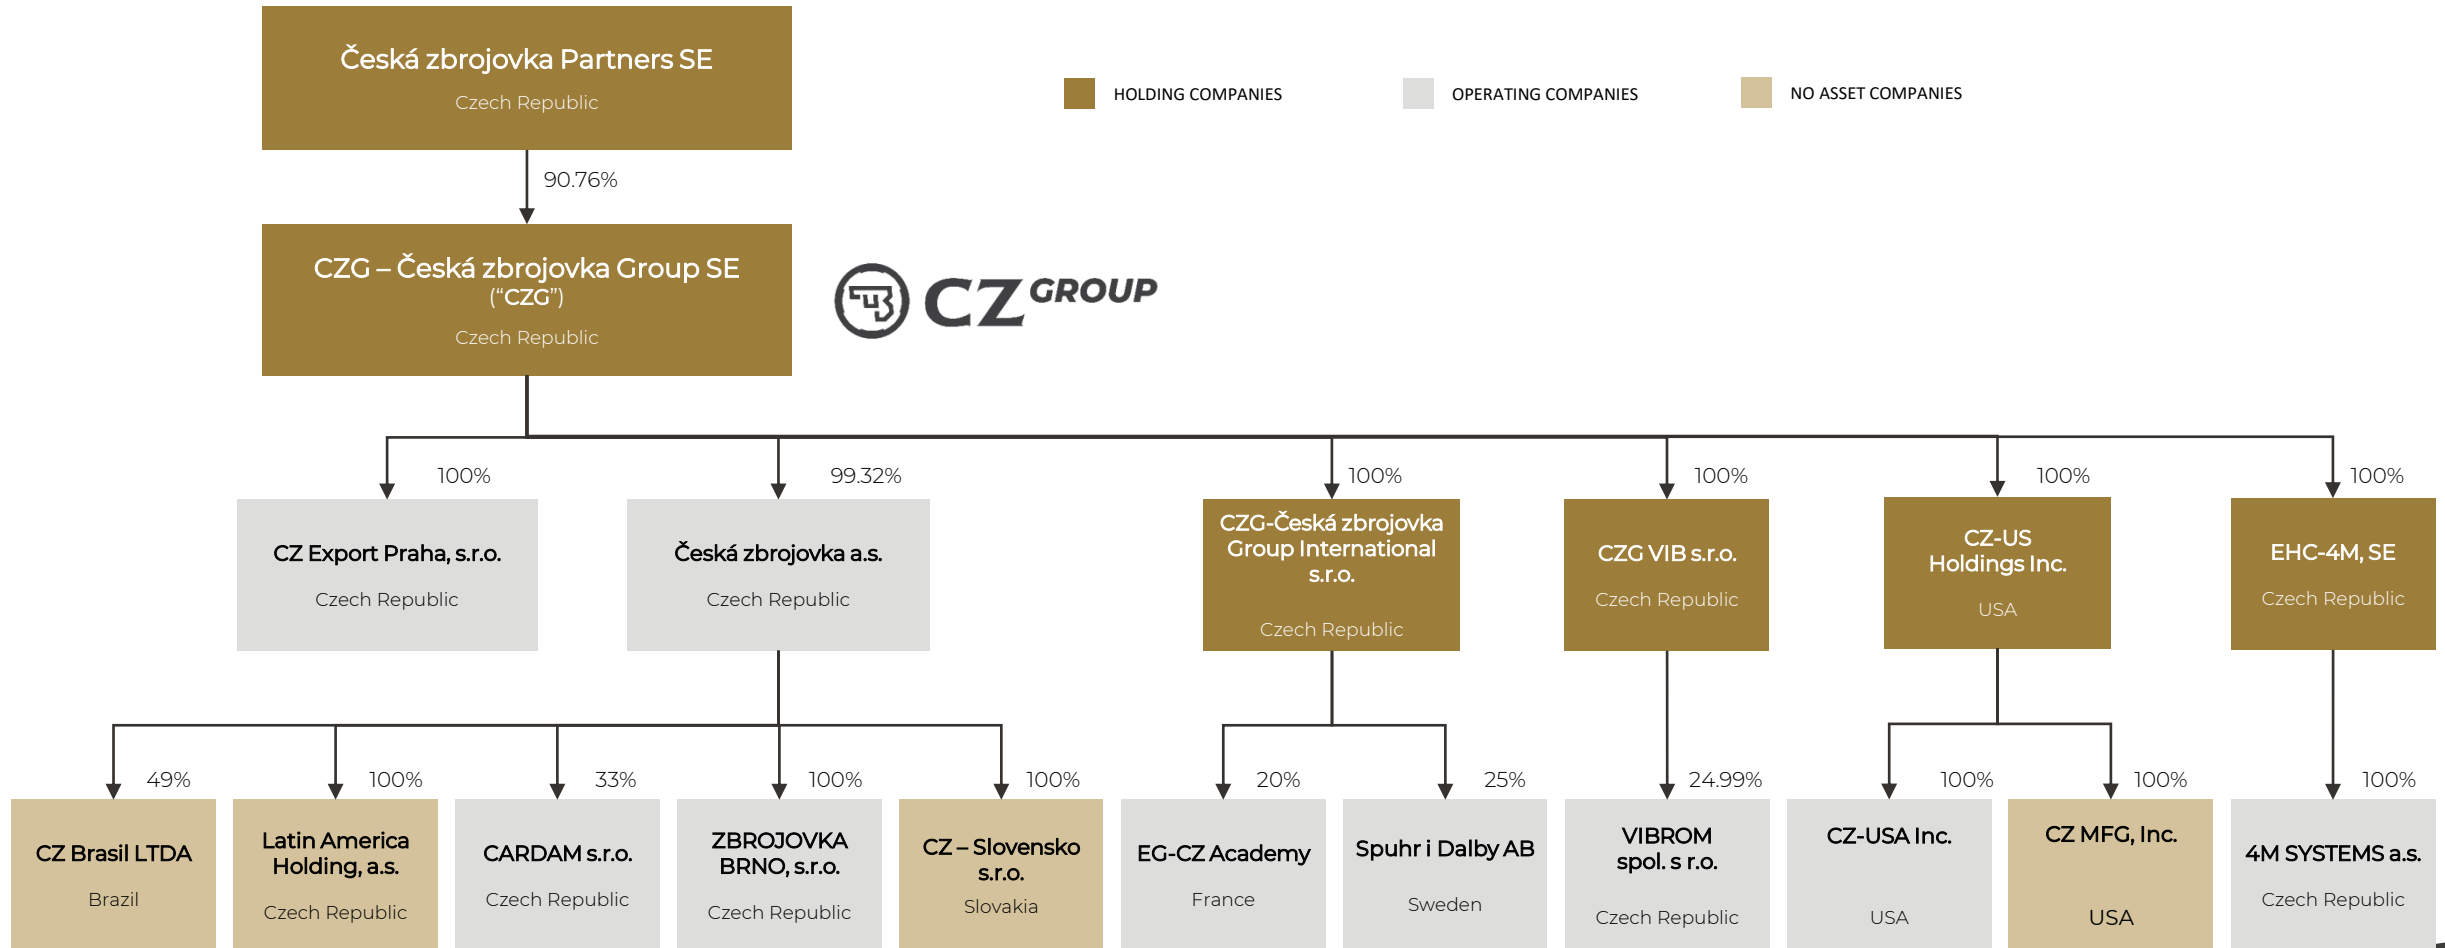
Česká zbrojovka Partners SE
Czech Republic

90.76%

CZG – Česká zbrojovka Group SE
("CZG")
Czech Republic

CZ GROUP

HOLDING COMPANIES
OPERATING COMPANIES
NO ASSET COMPANIES

100%
CZ Export Praha, s.r.o.
Czech Republic

99.32%
Česká zbrojovka a.s.
Czech Republic

100%
CZG-Česká zbrojovka Group International s.r.o.
Czech Republic

100%
CZG VIB s.r.o.
Czech Republic

100%
CZ-US Holdings Inc.
USA

100%
EHC-4M, SE
Czech Republic

49%
CZ Brasil LTDA
Brazil

100%
Latin America Holding, a.s.
Czech Republic

33%
CARDAM s.r.o.
Czech Republic

100%
ZBROJOVKA BRNO, s.r.o.
Czech Republic

100%
CZ – Slovensko s.r.o.
Slovakia

20%
EG-CZ Academy
France

25%
Spuhr i Dalby AB
Sweden

24.99%
VIBROM spol. s r.o.
Czech Republic

100%
CZ-USA Inc.
USA

100%
CZ MFG, Inc.
USA

100%
4M SYSTEMS a.s.
Czech Republic